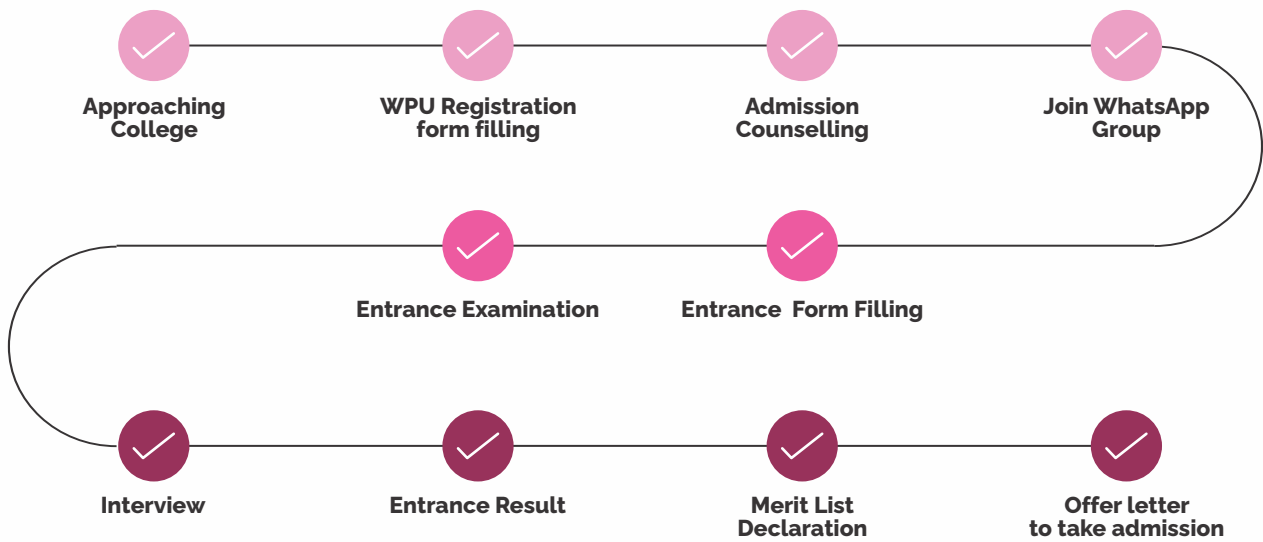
Approaching College

WPU Registration form filling

Admission Counselling

Join WhatsApp Group

Entrance Form Filling

Entrance Examination

Interview

Entrance Result

Merit List Declaration

Offer letter to take admission